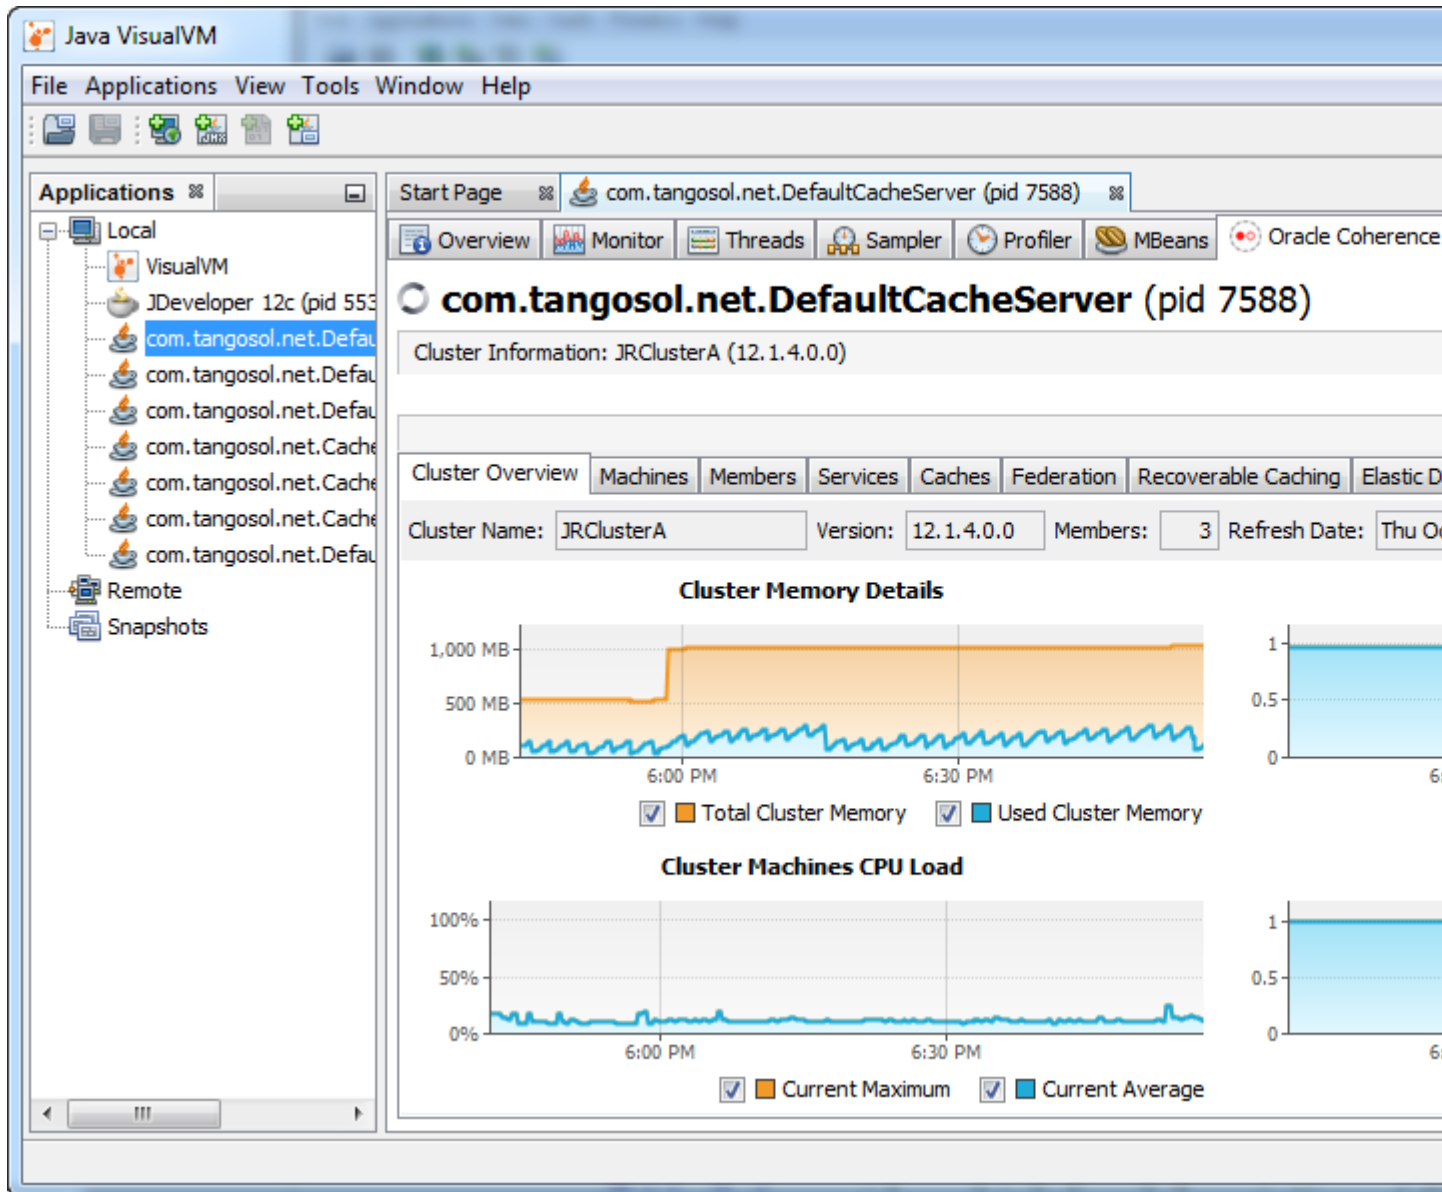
Java VisualVM

File Applications View Tools Window Help

Applications

Local
VisualVM
JDeveloper 12c (pid 553
com.tangosol.net.Defau
com.tangosol.net.Defau
com.tangosol.net.Defau
com.tangosol.net.Cache
com.tangosol.net.Cache
com.tangosol.net.Cache
com.tangosol.net.Defau
Remote
Snapshots

Start Page
com.tangosol.net.DefaultCacheServer (pid 7588)

Overview Monitor Threads Sampler Profiler MBeans Oracle Coherence

com.tangosol.net.DefaultCacheServer (pid 7588)

Cluster Information: JRClusterA (12.1.4.0.0)

Cluster Overview Machines Members Services Caches Federation Recoverable Caching Elastic D

Cluster Name: JRClusterA Version: 12.1.4.0.0 Members: 3 Refresh Date: Thu O

Cluster Memory Details

1,000 MB
500 MB
0 MB
6:00 PM
6:30 PM
Total Cluster Memory
Used Cluster Memory

1
0.5
0
6

Cluster Machines CPU Load

100%
50%
0%
6:00 PM
6:30 PM
Current Maximum
Current Average

1
0.5
0
6